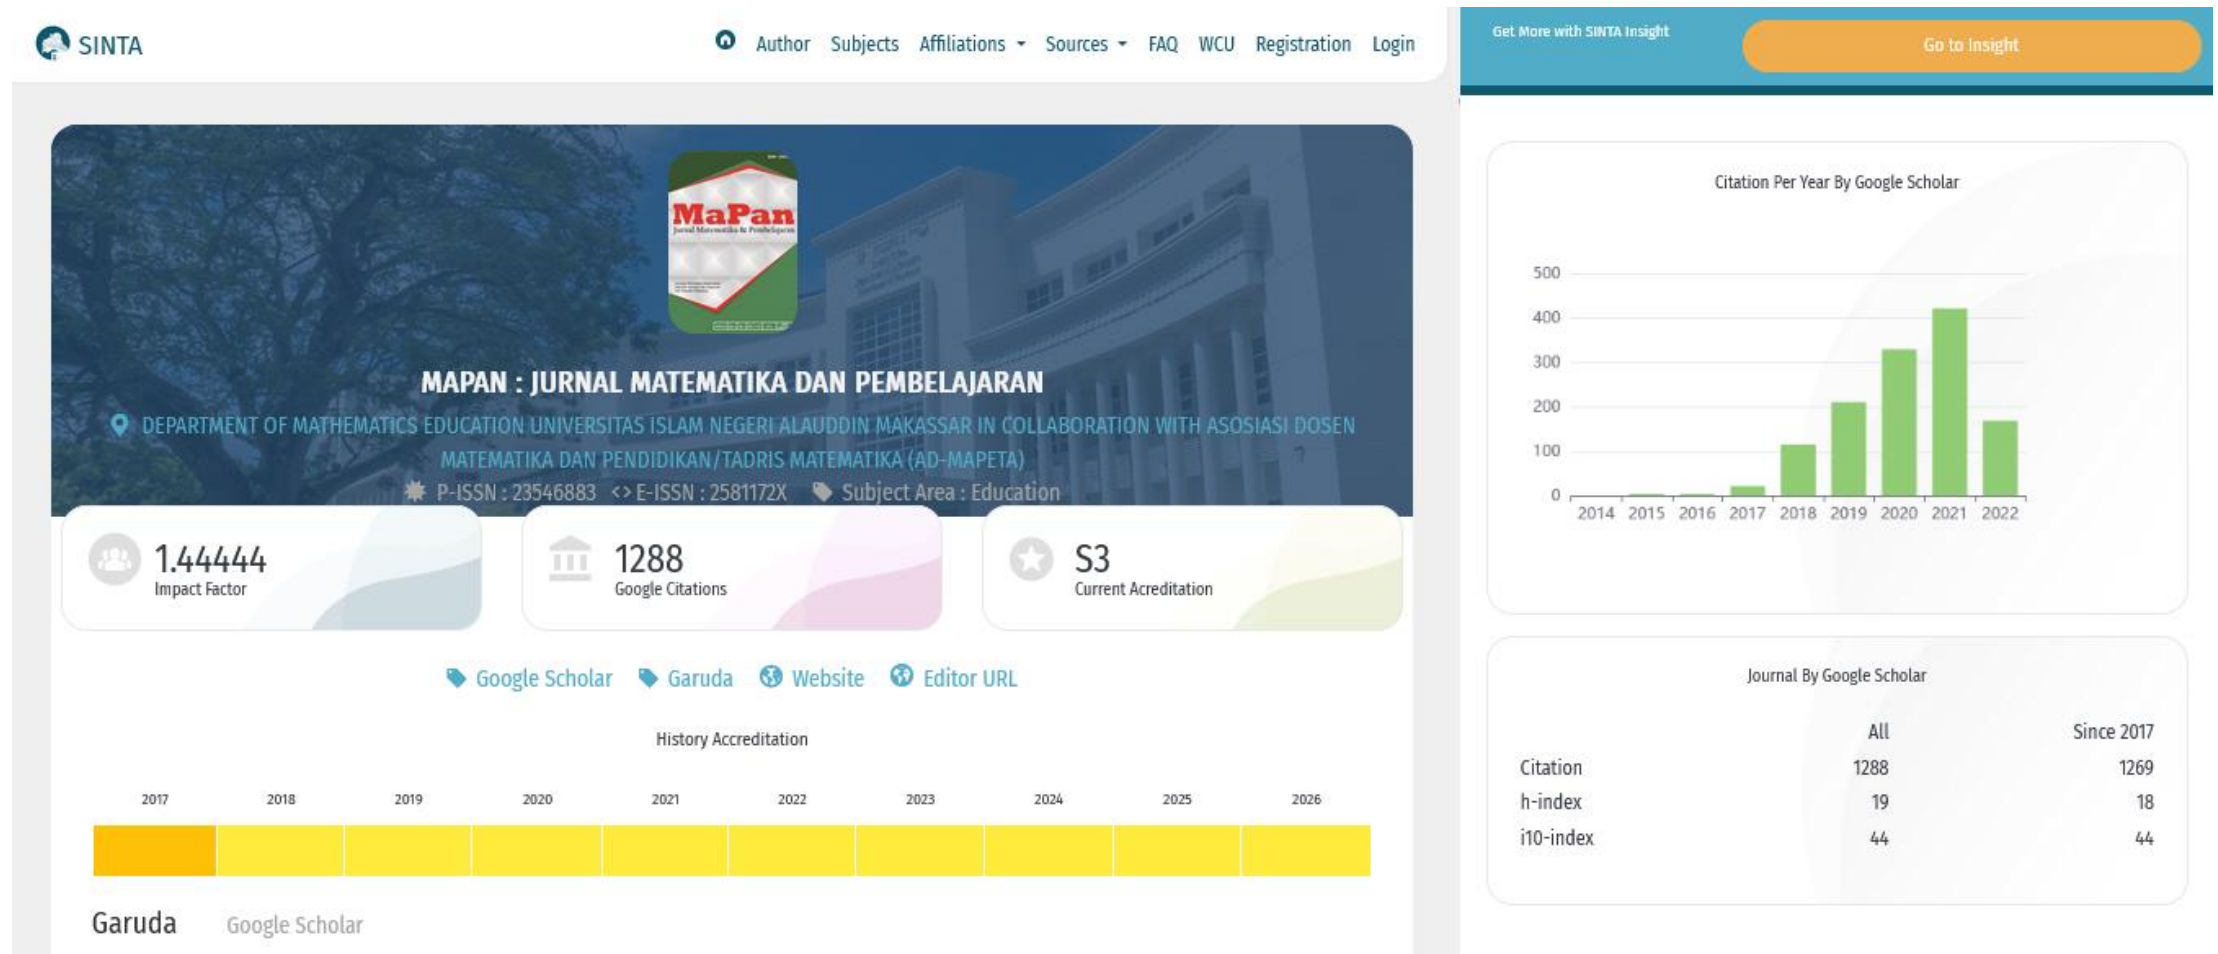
SINTA

Author Subjects Affiliations Sources FAQ WCU Registration Login

Get More with SINTA Insight

Go to Insight

MaPan
Jurnal Matematika & Pembelajaran

MAPAN : JURNAL MATEMATIKA DAN PEMBELAJARAN

DEPARTMENT OF MATHEMATICS EDUCATION UNIVERSITAS ISLAM NEGERI ALAUDDIN MAKASSAR IN COLLABORATION WITH ASOSIASI DOSEN MATEMATIKA DAN PENDIDIKAN/TADRIS MATEMATIKA (AD-MAPETA)

P-ISSN : 23546883 <> E-ISSN : 2581172X Subject Area : Education

1.44444
Impact Factor

1288
Google Citations

S3
Current Acreditation

Google Scholar Garuda Website Editor URL

History Accreditation

2017 2018 2019 2020 2021 2022 2023 2024 2025 2026

Garuda Google Scholar

Citation Per Year By Google Scholar

500
400
300
200
100
0
2014 2015 2016 2017 2018 2019 2020 2021 2022

Journal By Google Scholar

| | All | Since 2017 |
|---|---|---|
| Citation | 1288 | 1269 |
| h-index | 19 | 18 |
| i10-index | 44 | 44 |